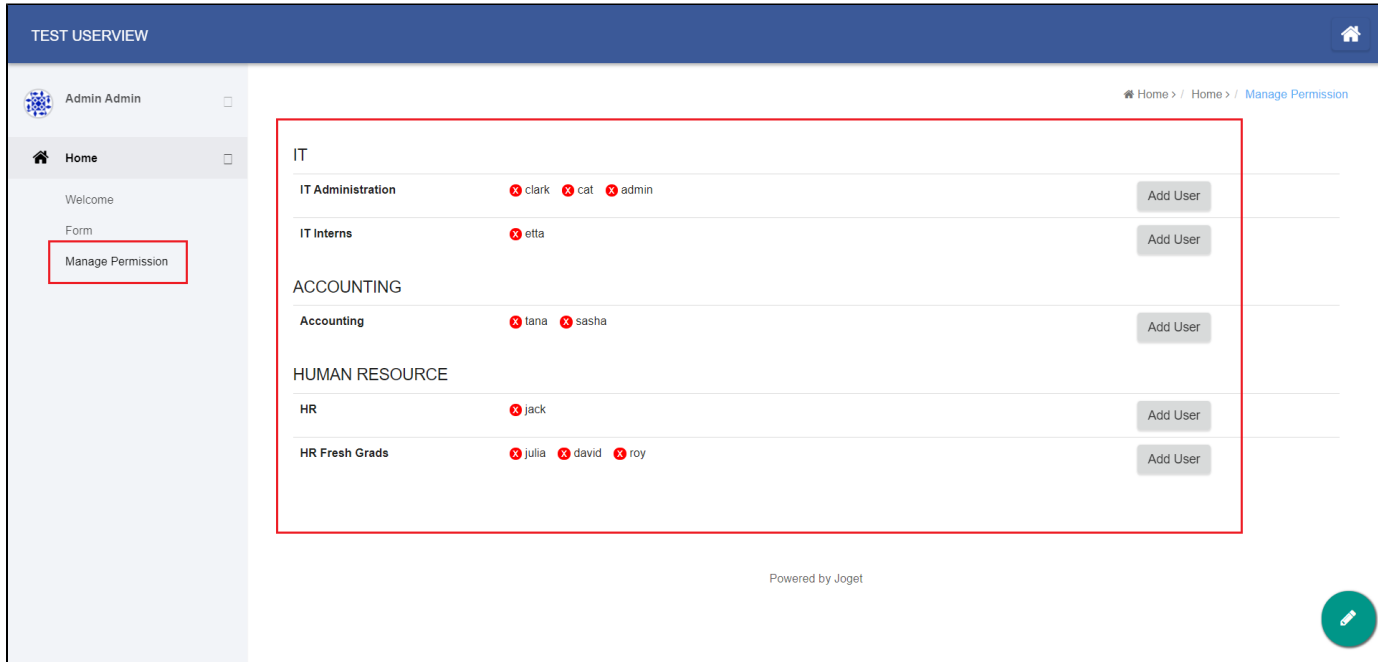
TEST USERVIEW

Admin Admin

Home

Welcome

Form

Manage Permission

Home > / Home > / Manage Permission

IT

| | | |
|---|---|---|
| IT Administration | clark cat admin | Add User |
| IT Interns | etta | Add User |

ACCOUNTING

| | | |
|---|---|---|
| Accounting | tana sasha | Add User |

HUMAN RESOURCE

| | | |
|---|---|---|
| HR | jack | Add User |
| HR Fresh Grads | julia david roy | Add User |

Powered by Joget